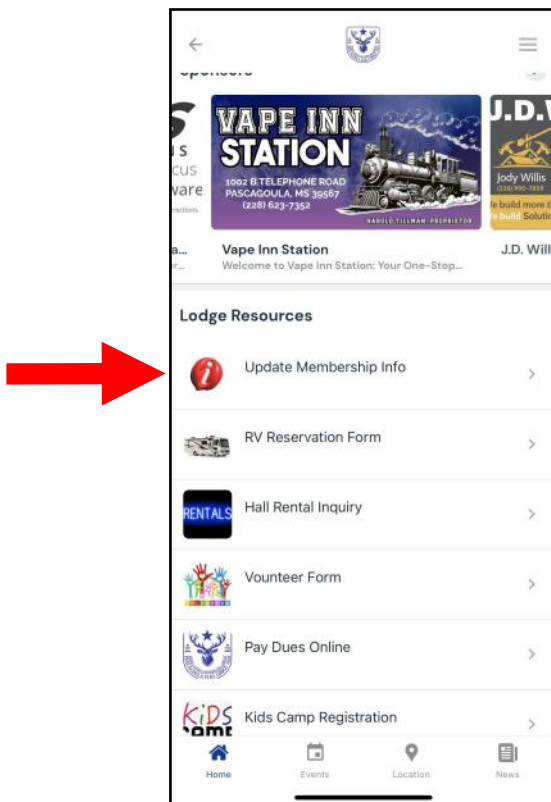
Sponsors

S
IS
cus
ware
rections

VAPE INN STATION
1002 B TELEPHONE ROAD
PASCAGOULA, MS 39567
(228) 623-7352
HAROLD TILLMAN PROPRIETOR

J.D.W
Jody Willis
(228) 990-7859
e build more t
e build Solutio

a...
r...

Vape Inn Station
Welcome to Vape Inn Station: Your One-Stop...

J.D. Will

Lodge Resources

Update Membership Info

RV Reservation Form

RENTALS
Hall Rental Inquiry

Vounteer Form

Pay Dues Online

KIDS CAMP
Kids Camp Registration

Home
Events
Location
News